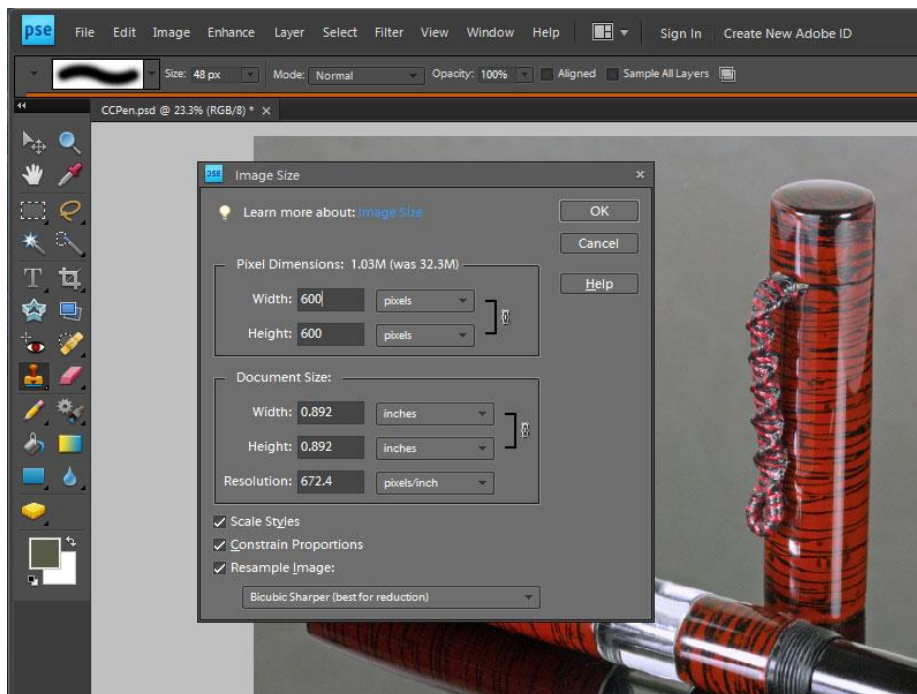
pse File Edit Image Enhance Layer Select Filter View Window Help Sign In Create New Adobe ID

Size: 48 px Mode: Normal Opacity: 100% Aligned Sample All Layers

CCPen.psd @ 23.3% (RGB/8) * ×

pse Image Size ×

Learn more about: Image Size

OK

Cancel

Help

Pixel Dimensions: 1.03M (was 32.3M)

Width: 600 pixels

Height: 600 pixels

Document Size:

Width: 0.892 inches

Height: 0.892 inches

Resolution: 672.4 pixels/inch

Scale Styles

Constrain Proportions

Resample Image:

Bicubic Sharper (best for reduction)